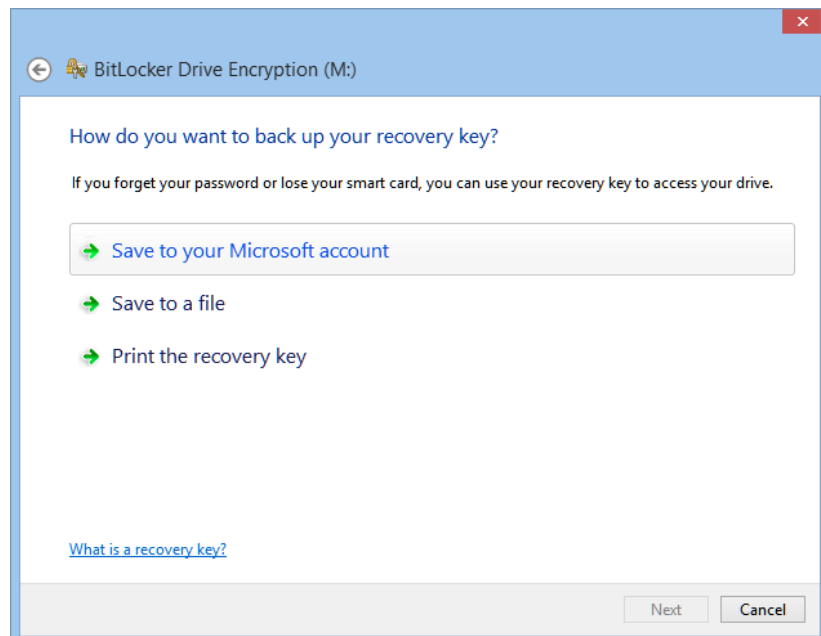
BitLocker Drive Encryption (M:)

How do you want to back up your recovery key?

If you forget your password or lose your smart card, you can use your recovery key to access your drive.

Save to your Microsoft account

Save to a file

Print the recovery key

What is a recovery key?

Next

Cancel